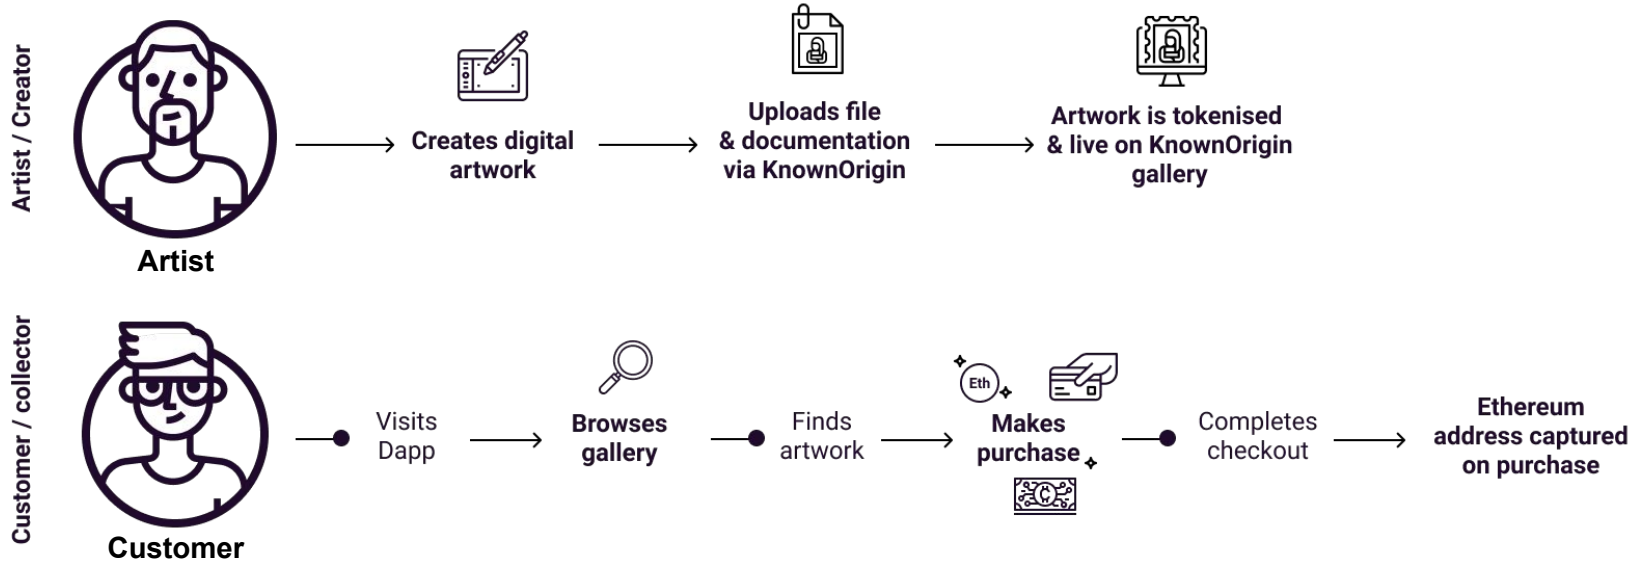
Artist / Creator

Artist

Creates digital artwork

Uploads file & documentation via KnownOrigin

Artwork is tokenised & live on KnownOrigin gallery

Customer / collector

Customer

Visits Dapp

Browses gallery

Finds artwork

Eth

Makes purchase

Completes checkout

Ethereum address captured on purchase